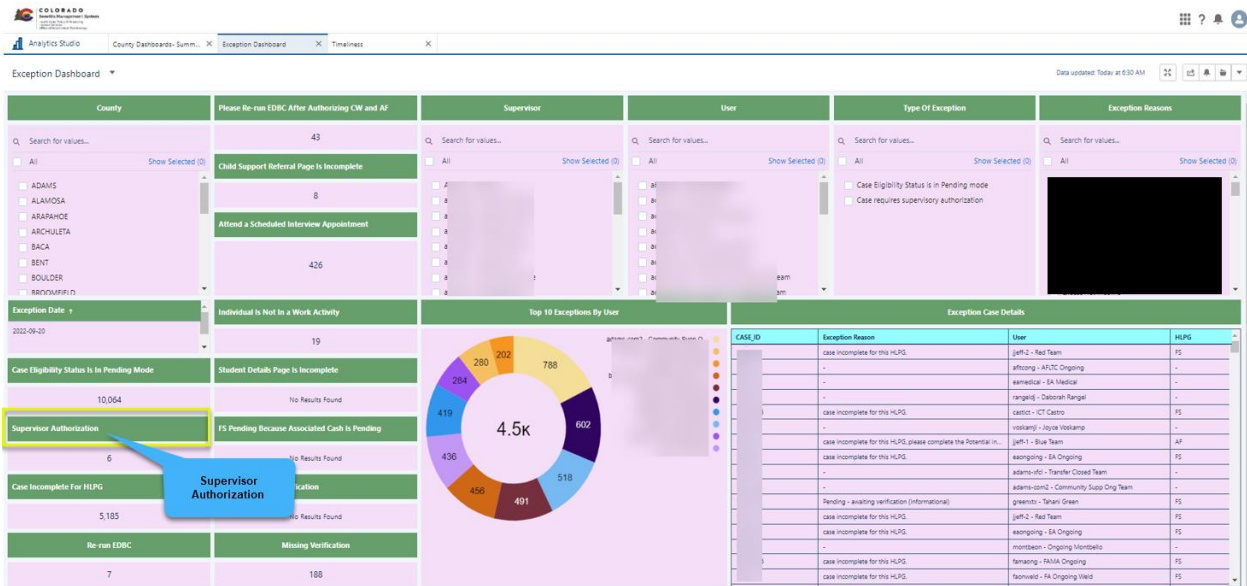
COLORADO
Benefits Management System

Analytics Studio
County Dashboards- Summ... ×
Exception Dashboard ×
Timeliness ×

Exception Dashboard ▼

Data updated: Today at 6:30 AM

County
Search for values...
All
Show Selected (0)
ADAMS
ALAMOSA
ARAPAHOE
ARCHULETA
BACA
BENT
BOULDER
BROOMFIELD

Please Re-run EDBC After Authorizing CW and AF
43

Child Support Referral Page Is Incomplete
8

Attend a Scheduled Interview Appointment
426

Supervisor
Search for values...
All
Show Selected (0)

User
Search for values...
All
Show Selected (0)

Type Of Exception
Search for values...
All
Show Selected (0)
Case Eligibility Status is in Pending mode
Case requires supervisory authorization

Exception Reasons
Search for values...
All
Show Selected (0)

Exception Date ↑
2022-09-20

Individual Is Not In a Work Activity
19

Top 10 Exceptions By User

Exception Case Details

Case Eligibility Status Is In Pending Mode
10,064

Student Details Page Is Incomplete
No Results Found

Supervisor Authorization
6

FS Pending Because Associated Cash Is Pending
No Results Found

Supervisor Authorization

Case Incomplete For HLPG
5,185

No Results Found

Re-run EDBC
7

Missing Verification
188

202
788
280
284
602
419
4.5K
436
518
456
491

| CASE_ID | Exception Reason | User | HLPG |
|---|---|---|---|
| | case incomplete for this HLPG. | jjeff-2 - Red Team | FS |
| | - | aftcong - AFLTC Ongoing | - |
| | - | eamedical - EA Medical | - |
| | - | rangeldj - Deborah Rangel | - |
| | case incomplete for this HLPG. | castict - ICT Castro | FS |
| | - | voskamjl - Joyce Voskamp | - |
| | case incomplete for this HLPG, please complete the Potential In... | jjeff-1 - Blue Team | AF |
| | case incomplete for this HLPG. | eaongoing - EA Ongoing | FS |
| | - | adams-vfcl - Transfer Closed Team | - |
| | - | adams-com2 - Community Supp Ong Team | - |
| | Pending - awaiting verification (Informational) | greenvtx - Tahani Green | FS |
| | case incomplete for this HLPG. | jjeff-2 - Red Team | FS |
| | case incomplete for this HLPG. | eaongoing - EA Ongoing | FS |
| | - | montbeon - Ongoing Montbello | - |
| | case incomplete for this HLPG. | famaong - FAMA Ongoing | FS |
| | case incomplete for this HLPG. | faonweld - FA Ongoing Weld | FS |